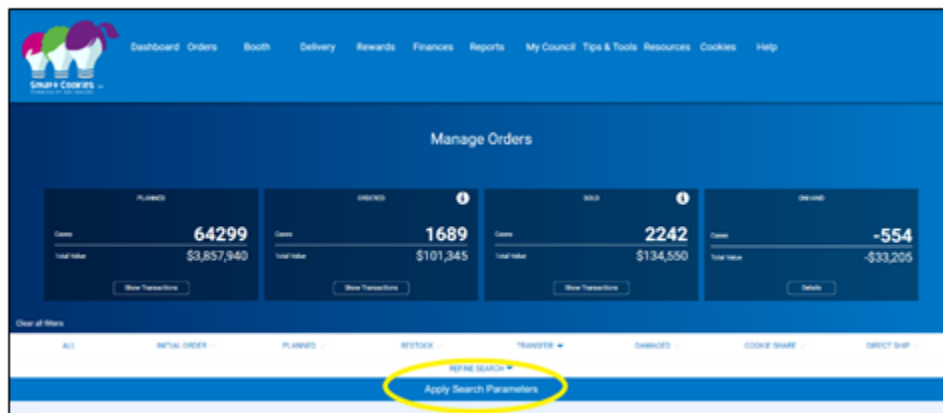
Smart Cookies

Dashboard Orders Booth Delivery Rewards Finances Reports My Council Tips & Tools Resources Cookies Help

Manage Orders

PLANNED
Cases 64299
Total Value $3,857,940
Show Transactions

ORDERED
Cases 1689
Total Value $101,345
Show Transactions

SOLD
Cases 2242
Total Value $134,550
Show Transactions

ON HAND
Cases -554
Total Value -$33,205
Details

Clear all filters

ALL INITIAL ORDER PLANNED RESTOCK TRANSFER DAMAGED COOKIE SHARE DIRECT SHIP

REFINE SEARCH

Apply Search Parameters